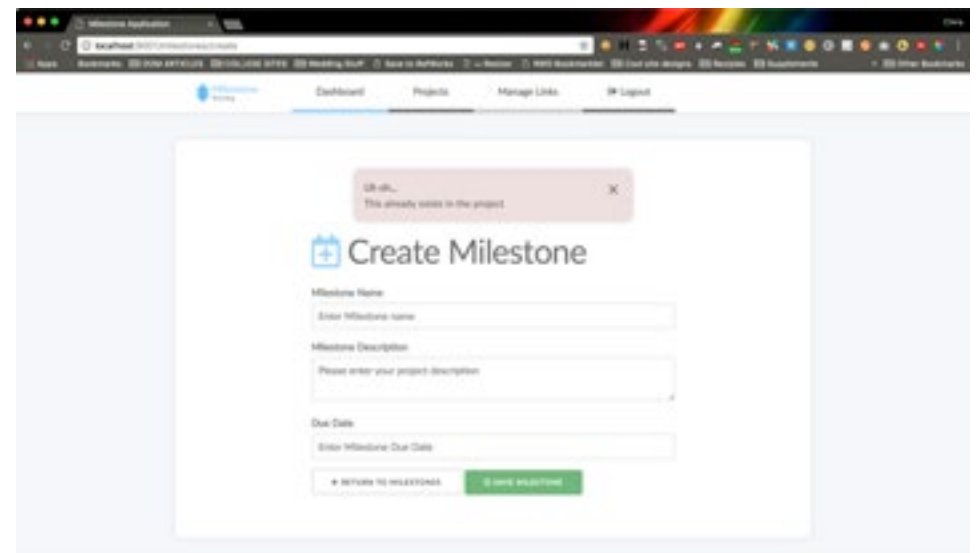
Milestone Application

localhost:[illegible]/milestones/create

Apps Bookmarks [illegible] Other Bookmarks

Dashboard Projects Manage Links Logout

Uh oh...
This already exists in the project

Create Milestone

Milestone Name
Enter Milestone name

Milestone Description
Please enter your project description

Due Date
Enter Milestone Due Date

← RETURN TO MILESTONES

SAVE MILESTONE